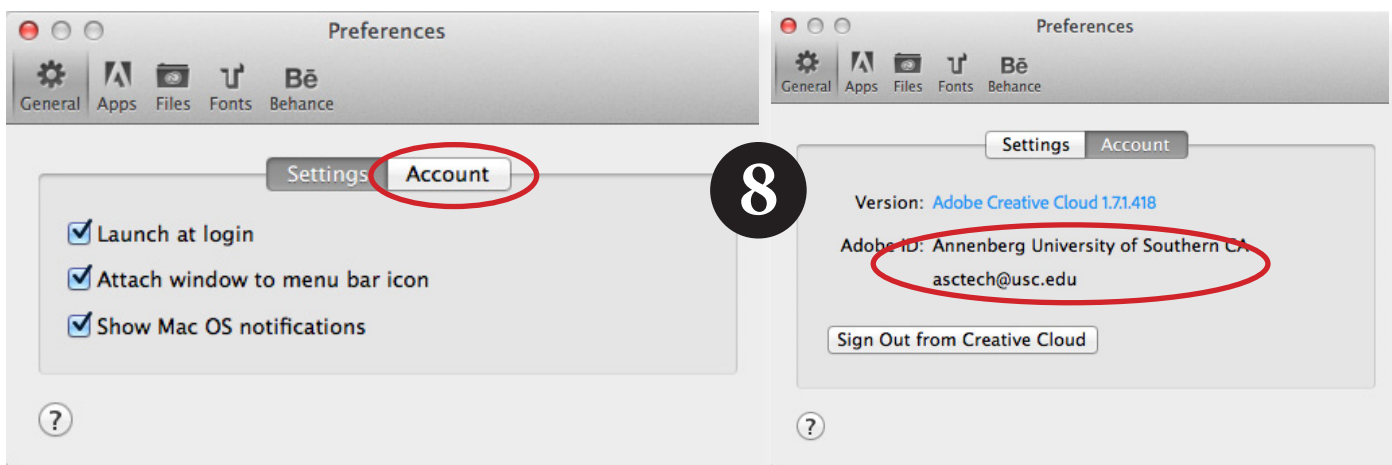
Preferences

General Apps Files Fonts Behance

Settings Account

Launch at login

Attach window to menu bar icon

Show Mac OS notifications

?

8

Preferences

General Apps Files Fonts Behance

Settings Account

Version: Adobe Creative Cloud 1.7.1.418

Adobe ID: Annenberg University of Southern CA asctech@usc.edu

Sign Out from Creative Cloud

?